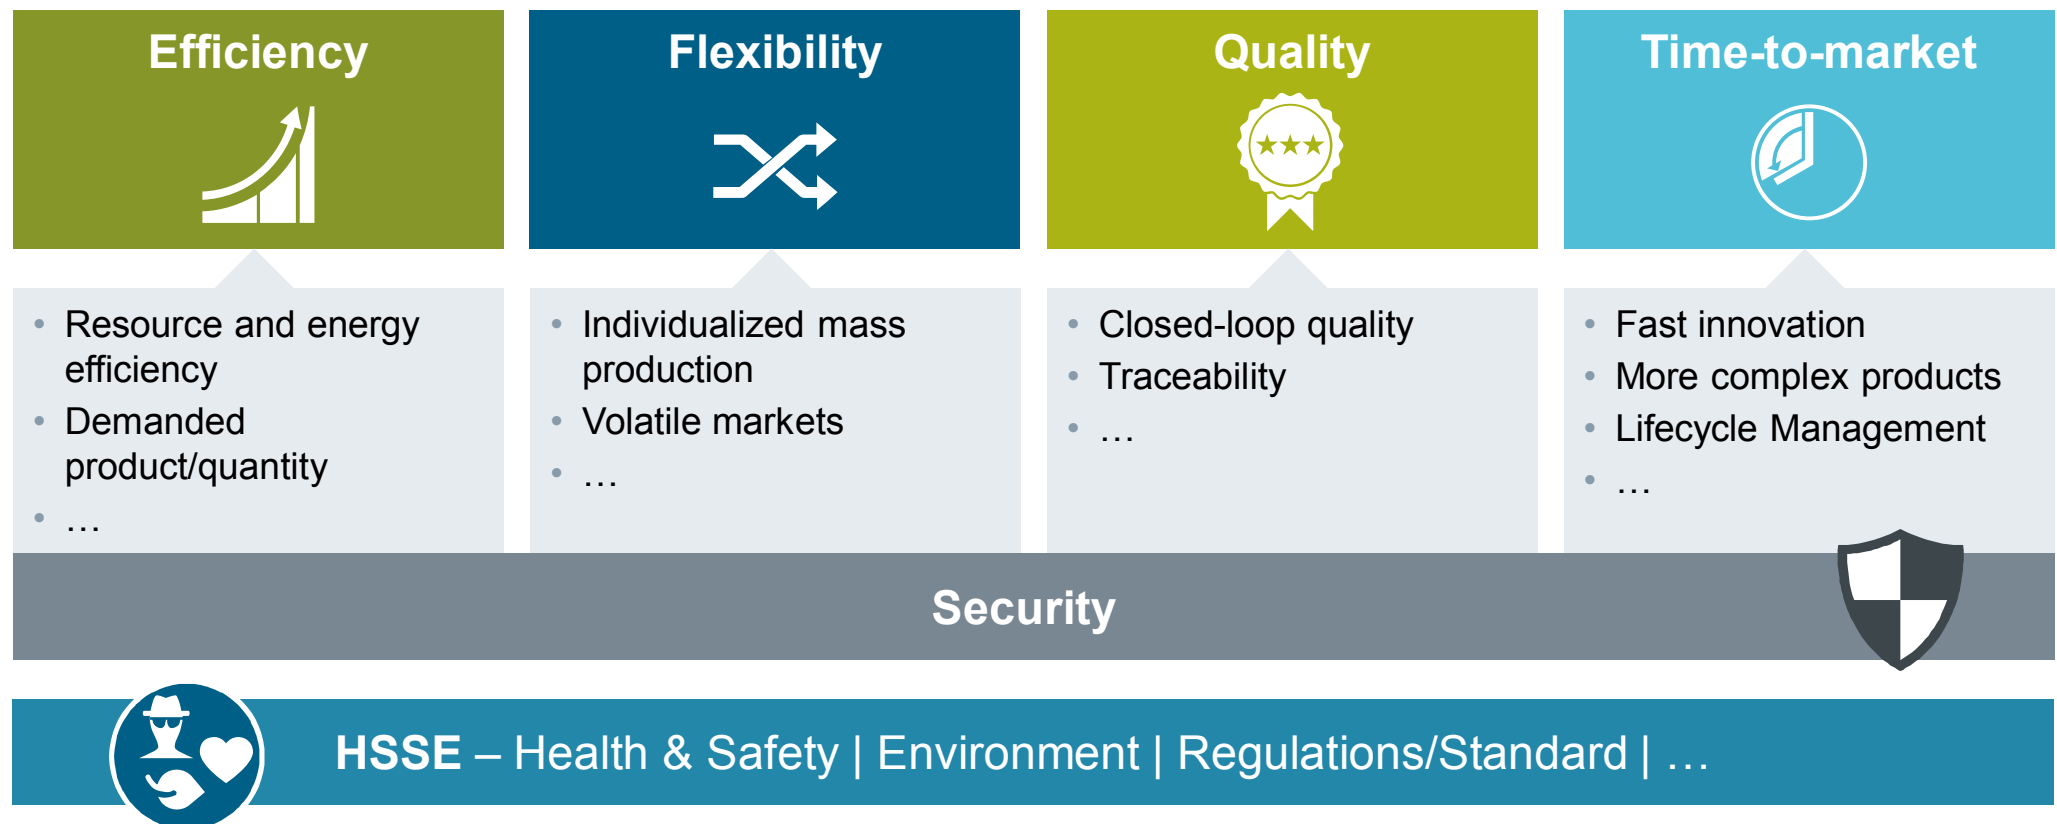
Efficiency

- Resource and energy efficiency
- Demanded product/quantity
- …

Flexibility

- Individualized mass production
- Volatile markets
- …

Quality

- Closed-loop quality
- Traceability
- …

Time-to-market

- Fast innovation
- More complex products
- Lifecycle Management
- …

Security

HSSE – Health & Safety | Environment | Regulations/Standard | …